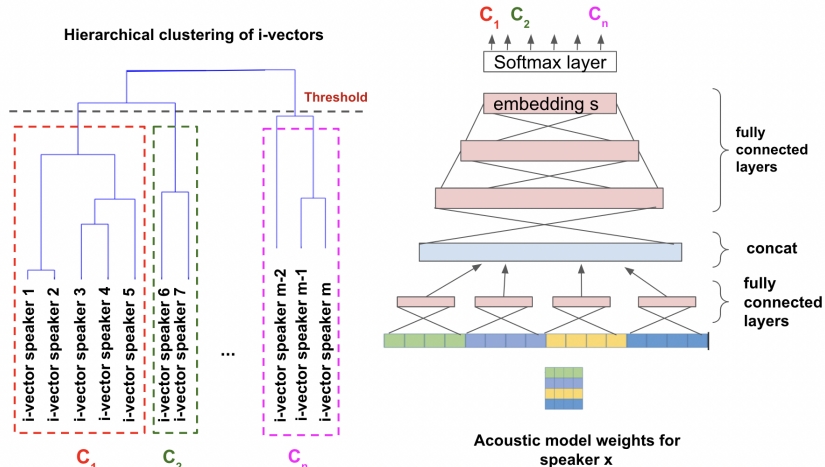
Hierarchical clustering of i-vectors

Threshold

i-vector speaker 1
i-vector speaker 2
i-vector speaker 3
i-vector speaker 4
i-vector speaker 5
i-vector speaker 6
i-vector speaker 7
...
i-vector speaker m-2
i-vector speaker m-1
i-vector speaker m

$C_1$ $C_2$ $C_n$

$C_1$ $C_2$ $C_n$

Softmax layer

embedding s

fully connected layers

concat

fully connected layers

Acoustic model weights for speaker x